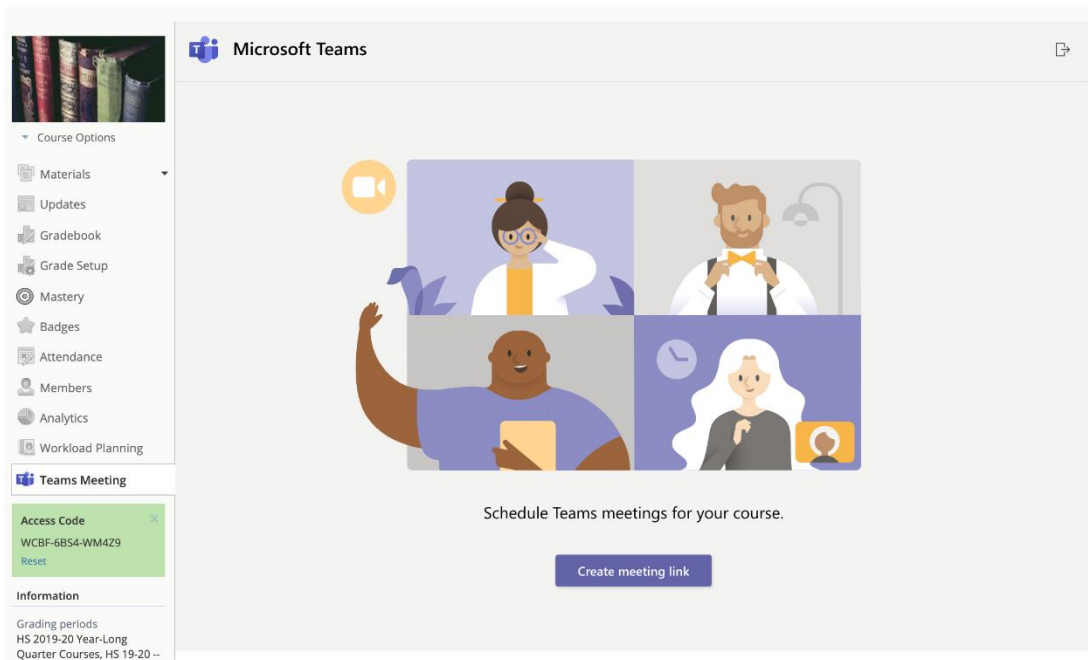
Course Options

Materials

Updates

Gradebook

Grade Setup

Mastery

Badges

Attendance

Members

Analytics

Workload Planning

Teams Meeting

Access Code

WCBF-6BS4-WM4Z9

Reset

Information

Grading periods

HS 2019-20 Year-Long Quarter Courses, HS 19-20 --

Microsoft Teams

Schedule Teams meetings for your course.

Create meeting link